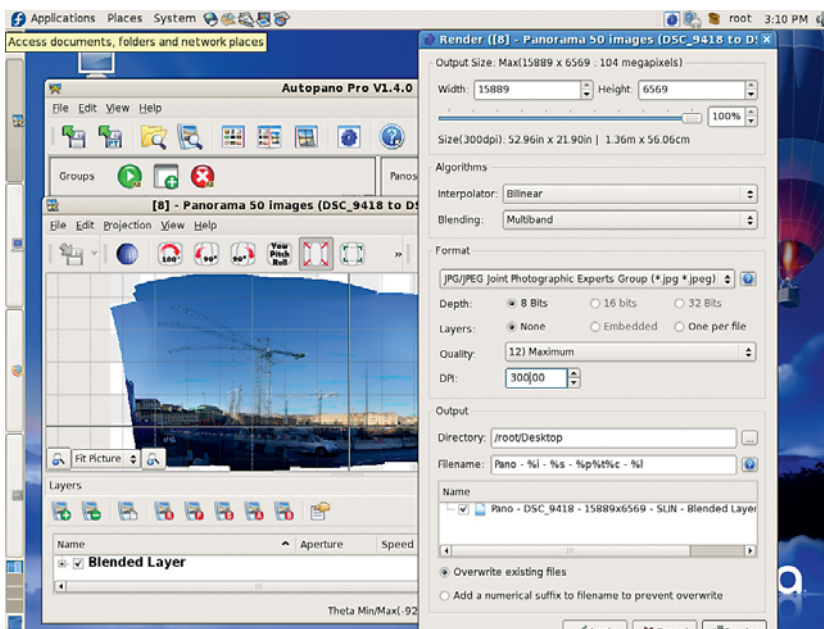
Applications Places System
root 3:10 PM
Access documents, folders and network places

Autopano Pro V1.4.0
File Edit View Help
Groups
Panos
[8] - Panorama 50 images (DSC_9418 to D
File Edit Projection View Help
180° 90° 90° Yaw Pitch Roll
Fit Picture
Layers
Name Aperture Speed
Blended Layer
Theta Min/Max(-92

Render ([8] - Panorama 50 images (DSC_9418 to D
Output Size: Max(15889 x 6569 : 104 megapixels)
Width: 15889 Height: 6569
100%
Size(300dpi): 52.96in x 21.90in | 1.36m x 56.06cm
Algorithms
Interpolator: Bilinear
Blending: Multiband
Format
JPG/JPEG Joint Photographic Experts Group (*.jpg *.jpeg)
Depth: 8 Bits 16 bits 32 Bits
Layers: None Embedded One per file
Quality: 12) Maximum
DPI: 300,00
Output
Directory: /root/Desktop
Filename: Pano - %i - %s - %p%t%c - %l
Name
Pano - DSC_9418 - 15889x6569 - SLIN - Blended Layer
Overwrite existing files
Add a numerical suffix to filename to prevent overwrite